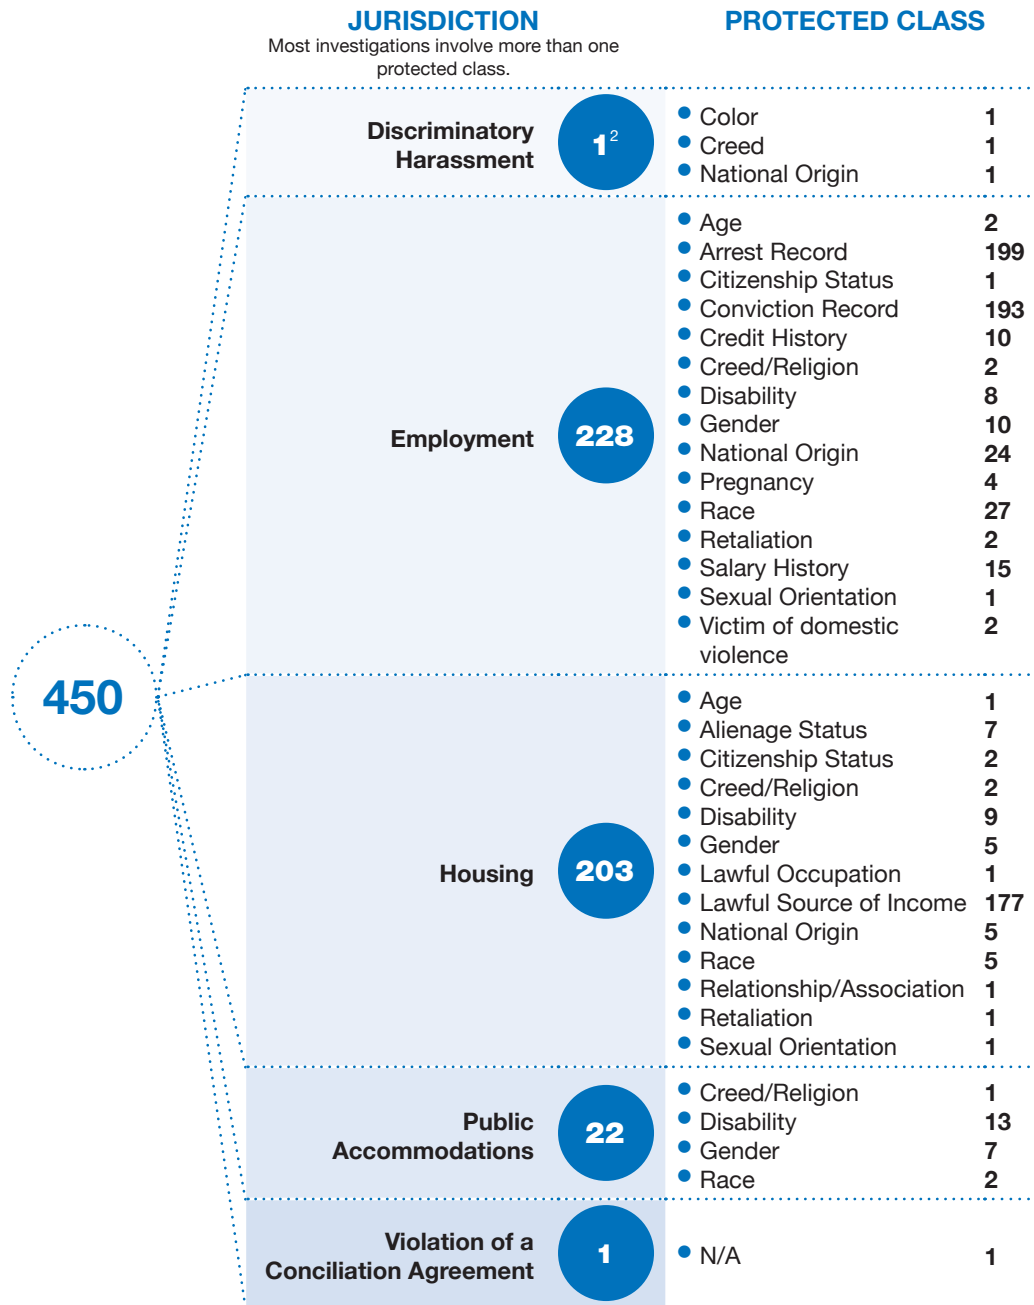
JURISDICTION
Most investigations involve more than one protected class.

PROTECTED CLASS

450

Discriminatory Harassment $1^2$
- Color 1
- Creed 1
- National Origin 1

Employment 228
- Age 2
- Arrest Record 199
- Citizenship Status 1
- Conviction Record 193
- Credit History 10
- Creed/Religion 2
- Disability 8
- Gender 10
- National Origin 24
- Pregnancy 4
- Race 27
- Retaliation 2
- Salary History 15
- Sexual Orientation 1
- Victim of domestic violence 2

Housing 203
- Age 1
- Alienage Status 7
- Citizenship Status 2
- Creed/Religion 2
- Disability 9
- Gender 5
- Lawful Occupation 1
- Lawful Source of Income 177
- National Origin 5
- Race 5
- Relationship/Association 1
- Retaliation 1
- Sexual Orientation 1

Public Accommodations 22
- Creed/Religion 1
- Disability 13
- Gender 7
- Race 2

Violation of a Conciliation Agreement 1
- N/A 1